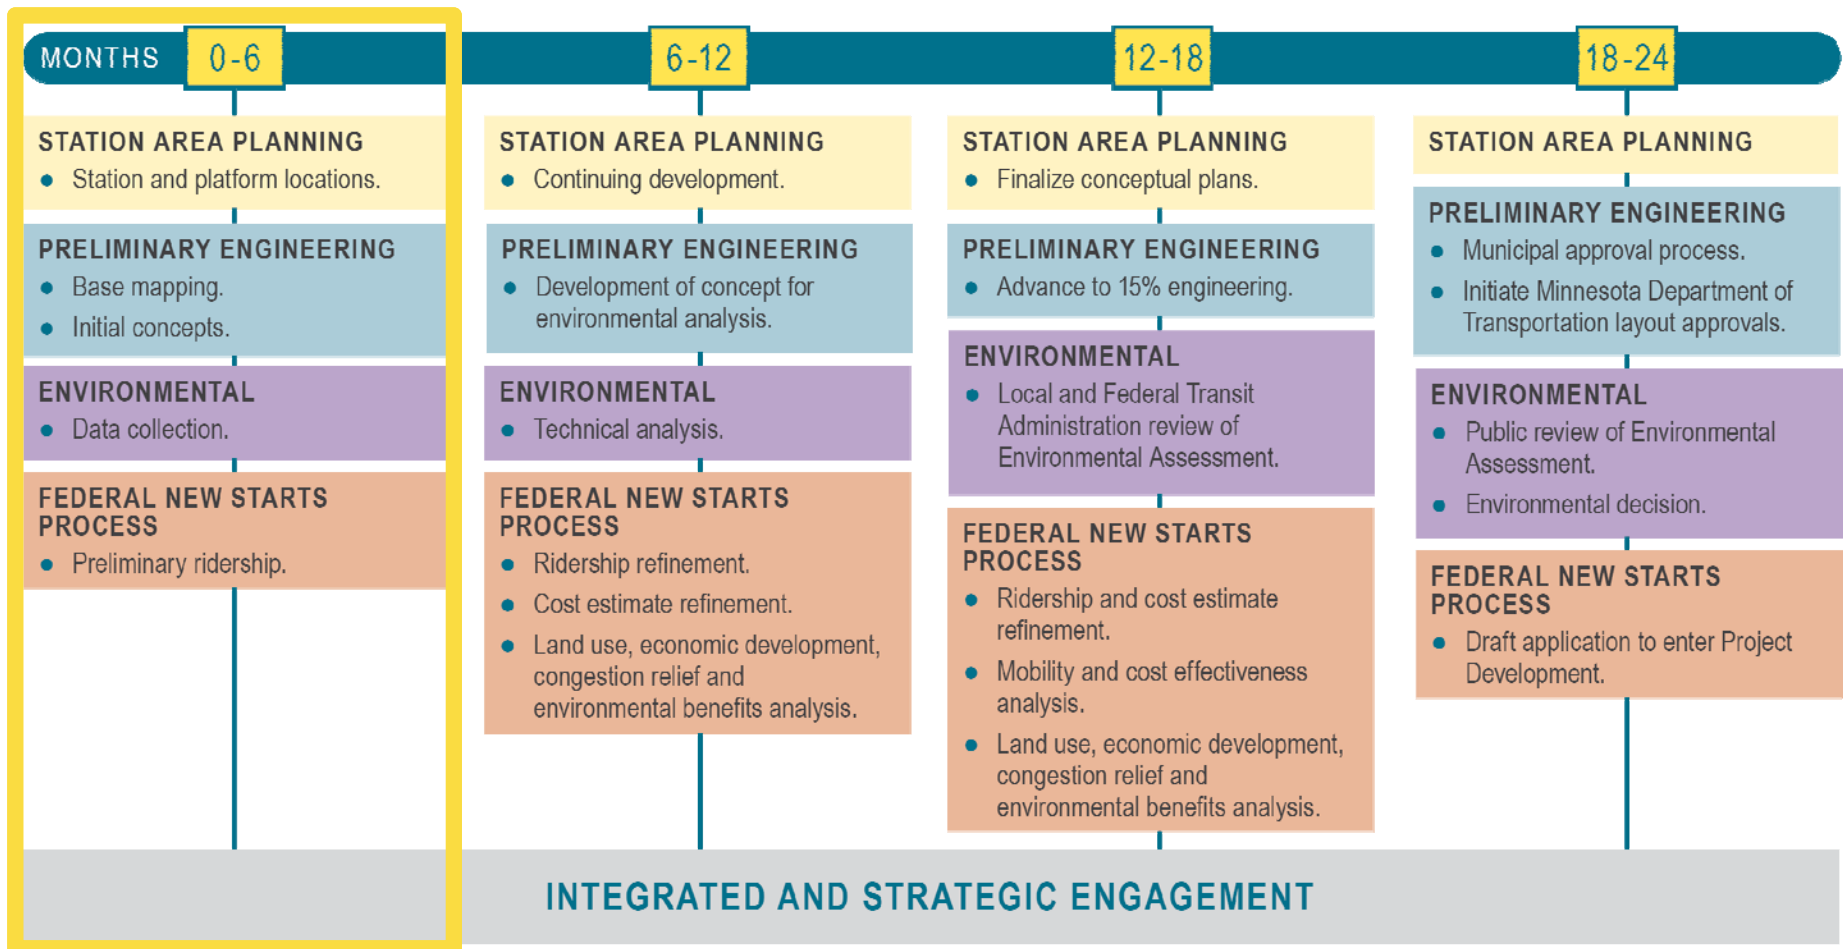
MONTHS 0-6

STATION AREA PLANNING
• Station and platform locations.

PRELIMINARY ENGINEERING
• Base mapping.
• Initial concepts.

ENVIRONMENTAL
• Data collection.

FEDERAL NEW STARTS PROCESS
• Preliminary ridership.

6-12

STATION AREA PLANNING
• Continuing development.

PRELIMINARY ENGINEERING
• Development of concept for environmental analysis.

ENVIRONMENTAL
• Technical analysis.

FEDERAL NEW STARTS PROCESS
• Ridership refinement.
• Cost estimate refinement.
• Land use, economic development, congestion relief and environmental benefits analysis.

12-18

STATION AREA PLANNING
• Finalize conceptual plans.

PRELIMINARY ENGINEERING
• Advance to 15% engineering.

ENVIRONMENTAL
• Local and Federal Transit Administration review of Environmental Assessment.

FEDERAL NEW STARTS PROCESS
• Ridership and cost estimate refinement.
• Mobility and cost effectiveness analysis.
• Land use, economic development, congestion relief and environmental benefits analysis.

18-24

STATION AREA PLANNING

PRELIMINARY ENGINEERING
• Municipal approval process.
• Initiate Minnesota Department of Transportation layout approvals.

ENVIRONMENTAL
• Public review of Environmental Assessment.
• Environmental decision.

FEDERAL NEW STARTS PROCESS
• Draft application to enter Project Development.

INTEGRATED AND STRATEGIC ENGAGEMENT